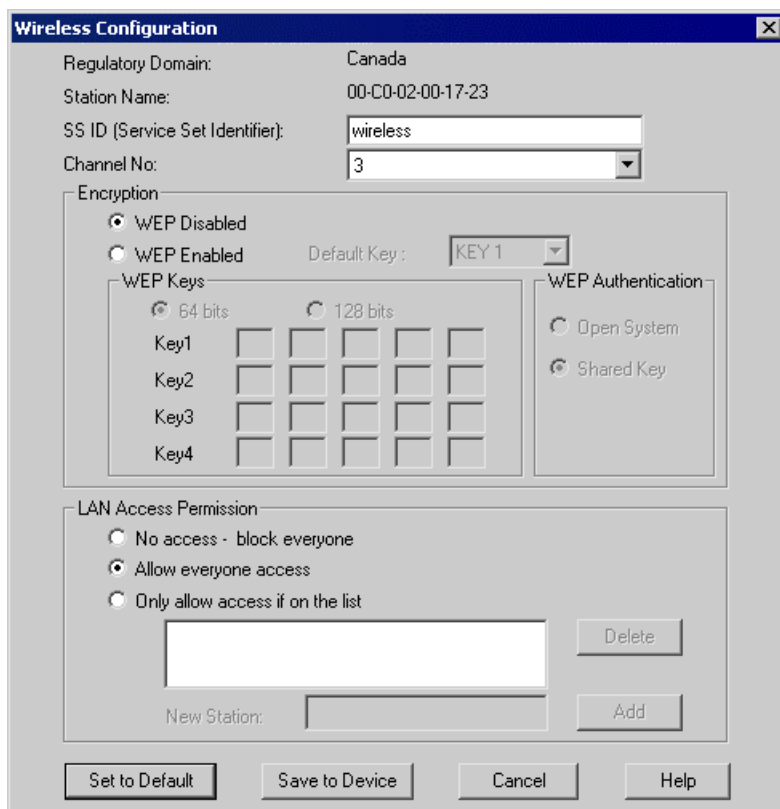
Wireless Configuration

Regulatory Domain: Canada

Station Name: 00-C0-02-00-17-23

SS ID (Service Set Identifier): wireless

Channel No: 3

Encryption

WEP Disabled

WEP Enabled Default Key : KEY 1

WEP Keys

64 bits 128 bits

Key1

Key2

Key3

Key4

WEP Authentication

Open System

Shared Key

LAN Access Permission

No access - block everyone

Allow everyone access

Only allow access if on the list

Delete

New Station:

Add

Set to Default Save to Device Cancel Help